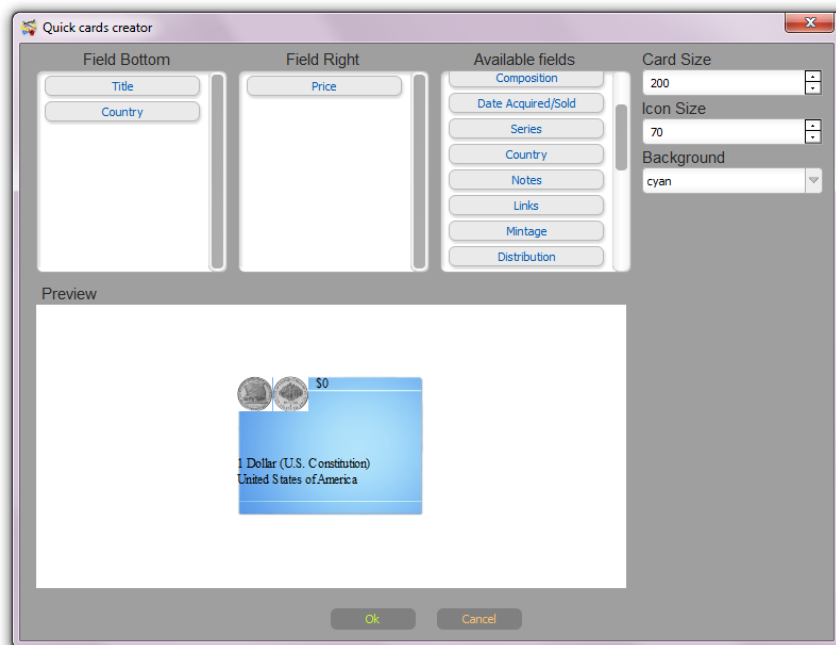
Quick cards creator

Field Bottom
Title
Country

Field Right
Price

Available fields
Composition
Date Acquired/Sold
Series
Country
Notes
Links
Mintage
Distribution

Card Size
200
Icon Size
70
Background
cyan

Preview

$0
1 Dollar (U.S. Constitution)
United States of America

Ok
Cancel